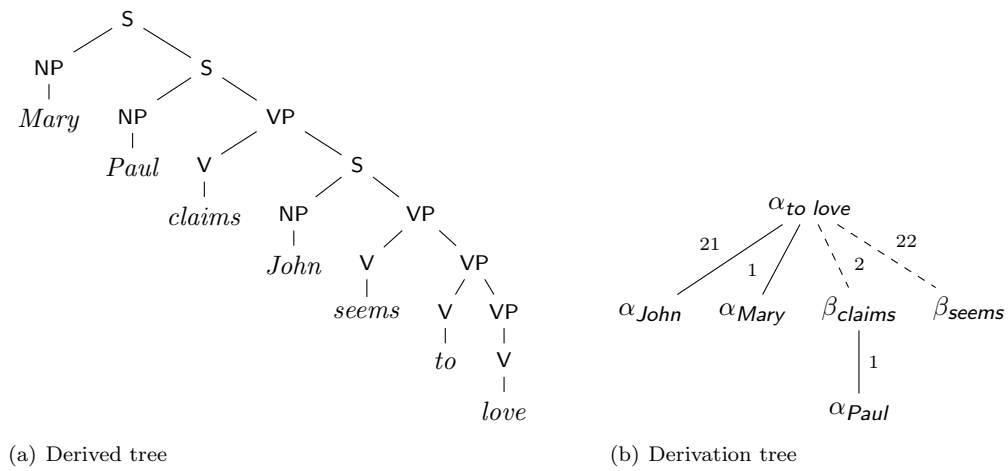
S
NP
Mary
S
NP
Paul
VP
V
claims
S
NP
John
VP
V
seems
VP
V
to
VP
V
love

(a) Derived tree

$\alpha_{\textit{to love}}$
21
1
2
22
$\alpha_{\textit{John}}$
$\alpha_{\textit{Mary}}$
$\beta_{\textit{claims}}$
$\beta_{\textit{seems}}$
1
$\alpha_{\textit{Paul}}$

(b) Derivation tree